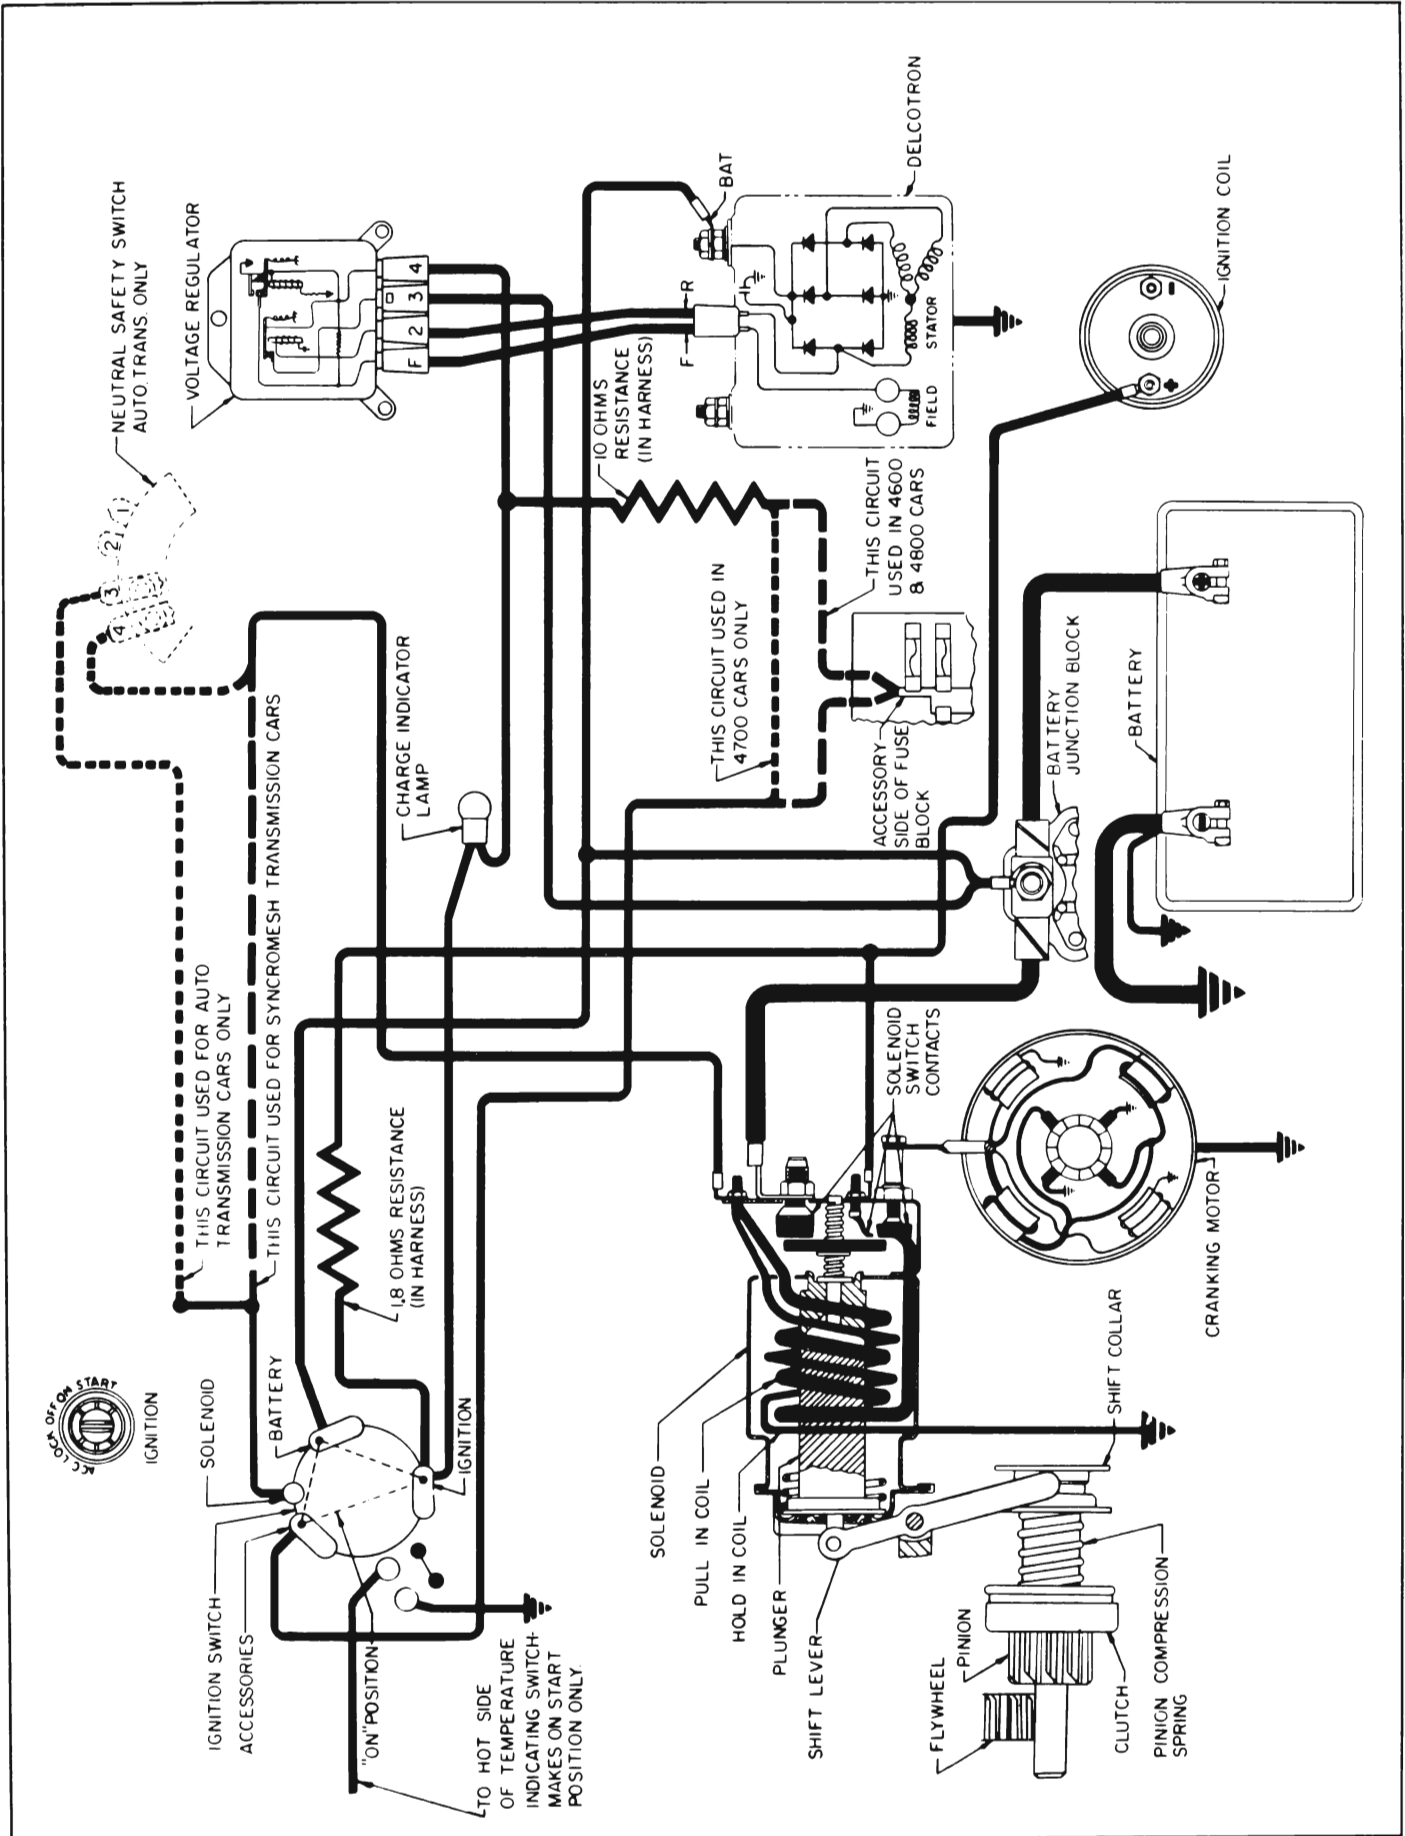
NEUTRAL SAFETY SWITCH AUTO. TRANS. ONLY

VOLTAGE REGULATOR

F 2 3 4

DELCOTRON

BAT

R

F

STATOR

FIELD

IGNITION COIL

10 OHMS RESISTANCE (IN HARNESS)

THIS CIRCUIT USED IN 4600 & 4800 CARS

THIS CIRCUIT USED IN 4700 CARS ONLY

CHARGE INDICATOR LAMP

ACCESSORY SIDE OF FUSE BLOCK

BATTERY JUNCTION BLOCK

BATTERY

THIS CIRCUIT USED FOR AUTO TRANSMISSION CARS ONLY

THIS CIRCUIT USED FOR SYNCROMESH TRANSMISSION CARS

SOLENOID SWITCH CONTACTS

1.8 OHMS RESISTANCE (IN HARNESS)

CRANKING MOTOR

ACC LOCK OFF ON START

IGNITION

SOLENOID

BATTERY

IGNITION

IGNITION SWITCH

ACCESSORIES

"ON" POSITION

TO HOT SIDE OF TEMPERATURE INDICATING SWITCH-MAKES ON START POSITION ONLY.

SOLENOID

PULL IN COIL

HOLD IN COIL

PLUNGER

SHIFT LEVER

SHIFT COLLAR

FLYWHEEL

PINION

CLUTCH

PINION COMPRESSION SPRING